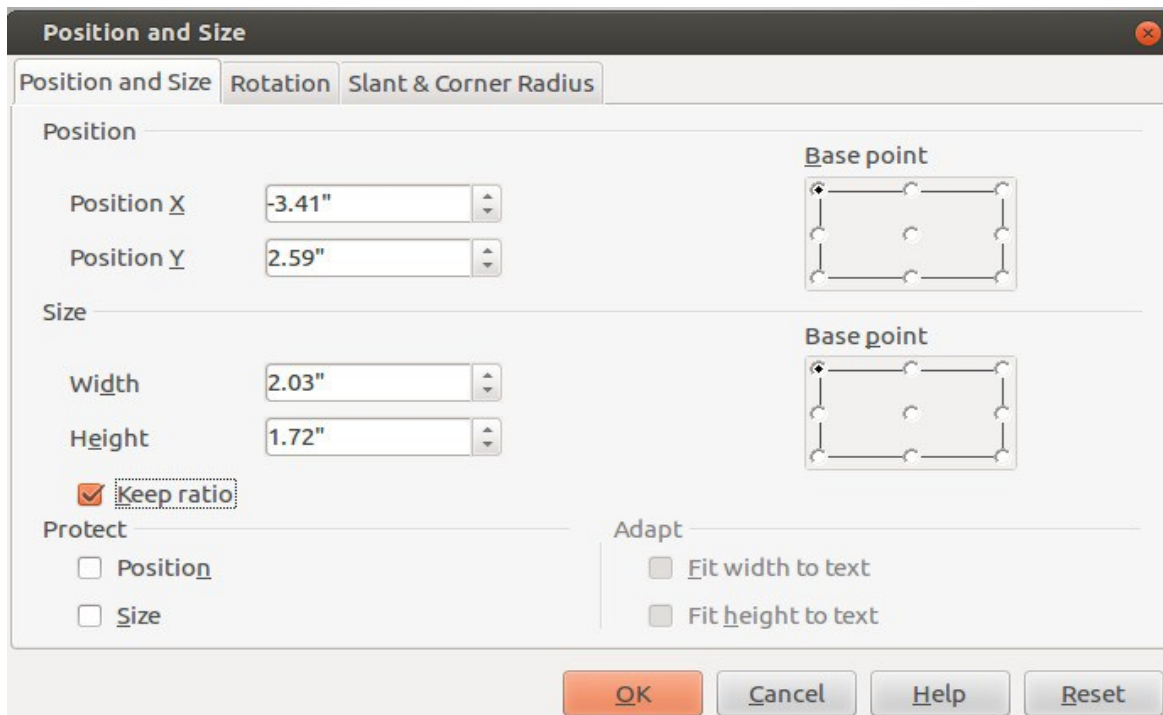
Position and Size

Position and Size | Rotation | Slant & Corner Radius

Position

Base point

Position X -3.41"

Position Y 2.59"

Size

Base point

Width 2.03"

Height 1.72"

Keep ratio

Protect

Position

Size

Adapt

Fit width to text

Fit height to text

OK Cancel Help Reset